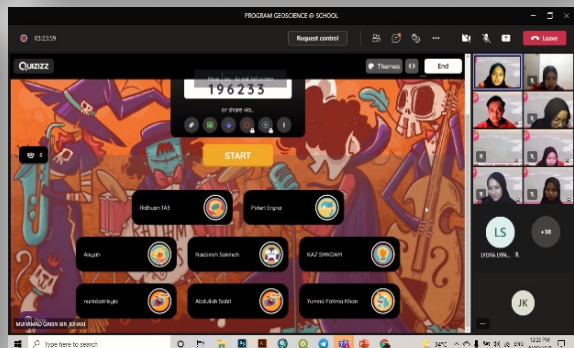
PROGRAM GEOSCIENCE @ SCHOOL

03:23:59

Request control

Leave

QUIZIZZ

Themes

End

196233

or share via...

START

Ridhuan 1A5

Puteri Eryna

Aisyah

Nadzirah Sakinah

KAZ SMKDAM

nurimtiraztrsyia

Abdullah Sabil

Yumna Fatima Khan

MUHAMAD QADRI BIN JUHARI

LS

LYDIA LYN...

+38

JK

Type here to search

34°C